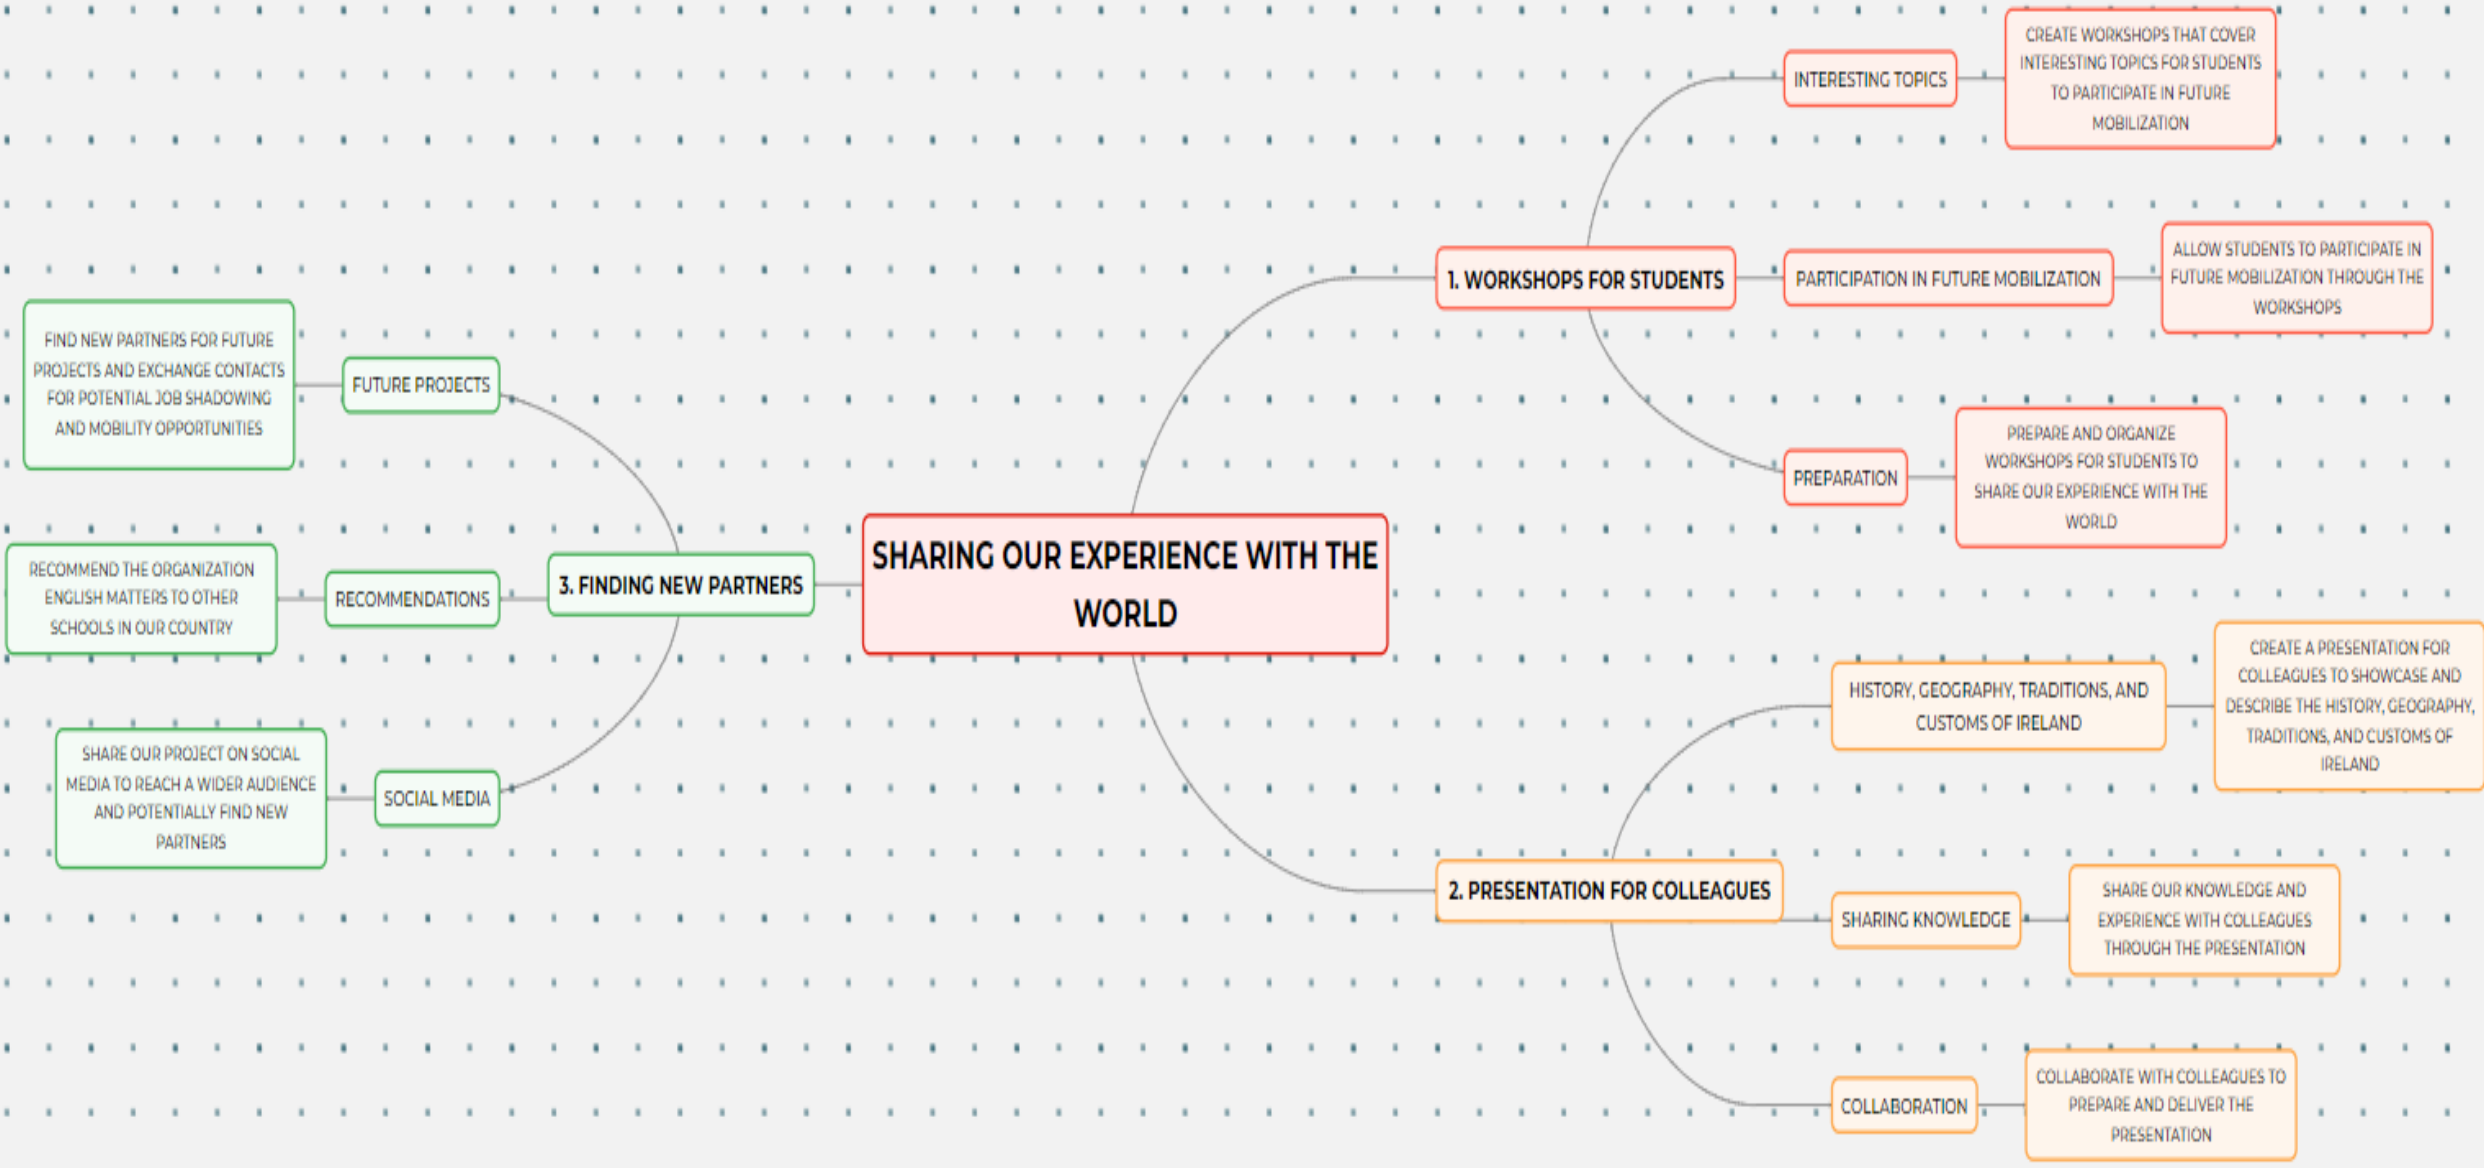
SHARING OUR EXPERIENCE WITH THE WORLD

1. WORKSHOPS FOR STUDENTS

INTERESTING TOPICS

CREATE WORKSHOPS THAT COVER INTERESTING TOPICS FOR STUDENTS TO PARTICIPATE IN FUTURE MOBILIZATION

PARTICIPATION IN FUTURE MOBILIZATION

ALLOW STUDENTS TO PARTICIPATE IN FUTURE MOBILIZATION THROUGH THE WORKSHOPS

PREPARATION

PREPARE AND ORGANIZE WORKSHOPS FOR STUDENTS TO SHARE OUR EXPERIENCE WITH THE WORLD

2. PRESENTATION FOR COLLEAGUES

HISTORY, GEOGRAPHY, TRADITIONS, AND CUSTOMS OF IRELAND

CREATE A PRESENTATION FOR COLLEAGUES TO SHOWCASE AND DESCRIBE THE HISTORY, GEOGRAPHY, TRADITIONS, AND CUSTOMS OF IRELAND

SHARING KNOWLEDGE

SHARE OUR KNOWLEDGE AND EXPERIENCE WITH COLLEAGUES THROUGH THE PRESENTATION

COLLABORATION

COLLABORATE WITH COLLEAGUES TO PREPARE AND DELIVER THE PRESENTATION

3. FINDING NEW PARTNERS

FUTURE PROJECTS

FIND NEW PARTNERS FOR FUTURE PROJECTS AND EXCHANGE CONTACTS FOR POTENTIAL JOB SHADOWING AND MOBILITY OPPORTUNITIES

RECOMMENDATIONS

RECOMMEND THE ORGANIZATION ENGLISH MATTERS TO OTHER SCHOOLS IN OUR COUNTRY

SOCIAL MEDIA

SHARE OUR PROJECT ON SOCIAL MEDIA TO REACH A WIDER AUDIENCE AND POTENTIALLY FIND NEW PARTNERS